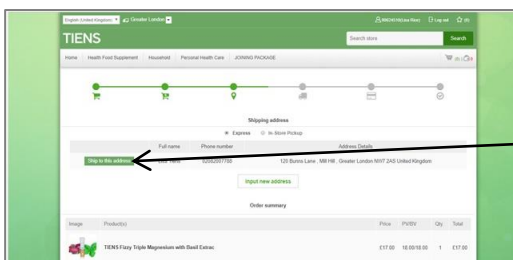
English (United Kingdom) Greater London
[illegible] Log out (0)
TIENS
Search store
Search
Home Health Food Supplement Household Personal Health Care JOINING PACKAGE
(0)
Shipping address
Express In-Store Pickup
Full name Phone number Address Details
Ship to this address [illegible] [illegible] 125 Burns Lane , Mill Hill , Greater London NW7 2AS United Kingdom
Input new address
Order summary
Image Product(s) Price PV/BV Qty Total
TIENS Fizzy Triple Magnesium with Basil Extrac £17.00 10.00/10.00 1 £17.00